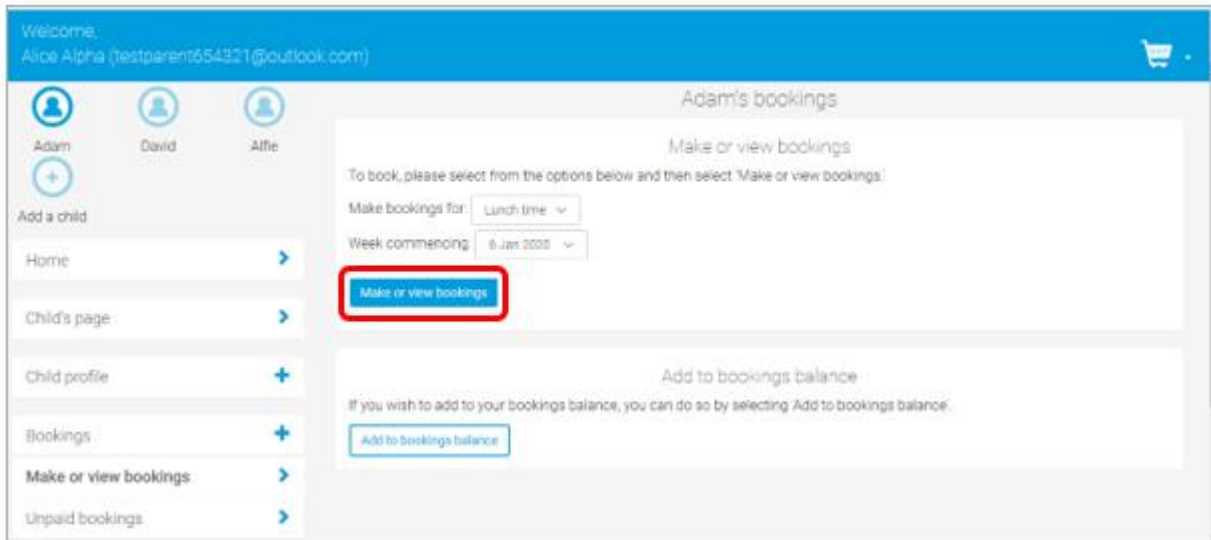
Welcome,
Alice Alpha (testparent654321@outlook.com)

Adam
David
Alfie
Add a child

Home
Child's page
Child profile
Bookings
Make or view bookings
Unpaid bookings

Adam's bookings

Make or view bookings

To book, please select from the options below and then select 'Make or view bookings.'

Make bookings for: Lunch time

Week commencing: 6 Jan 2020

Make or view bookings

Add to bookings balance

If you wish to add to your bookings balance, you can do so by selecting Add to bookings balance.

Add to bookings balance